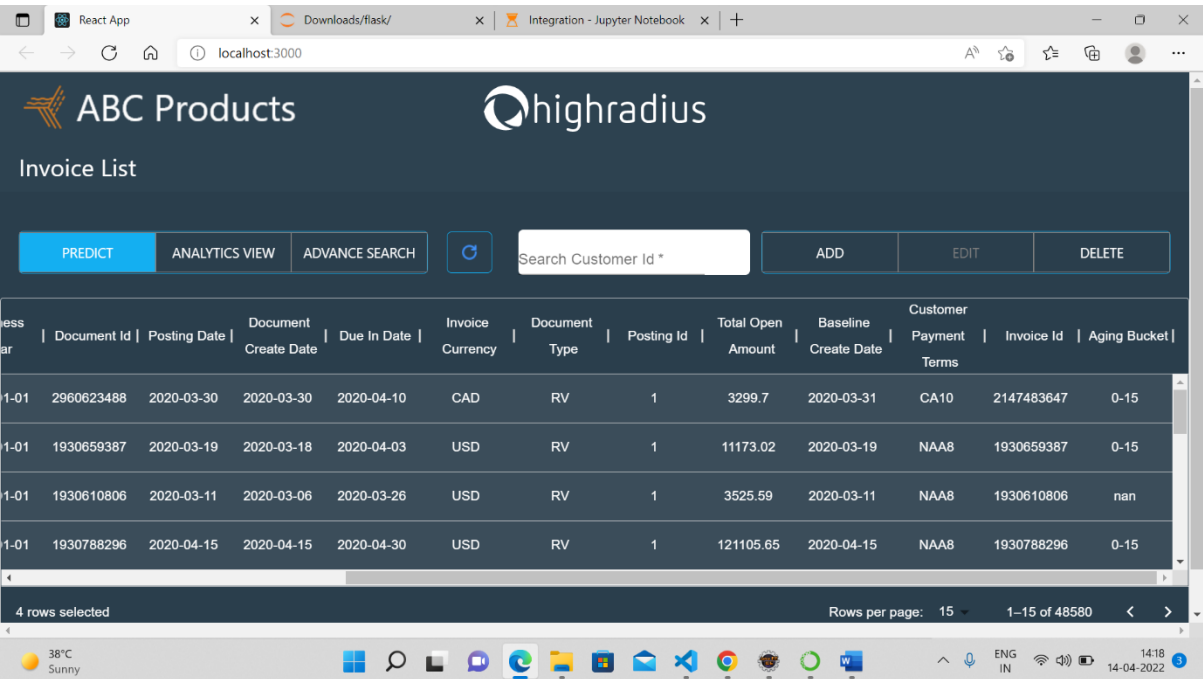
React App | Downloads/flask/ | Integration - Jupyter Notebook

localhost:3000

ABC Products

highradius

Invoice List

PREDICT | ANALYTICS VIEW | ADVANCE SEARCH

Search Customer Id *

ADD | EDIT | DELETE

| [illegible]ess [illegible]ar | Document Id | Posting Date | Document Create Date | Due In Date | Invoice Currency | Document Type | Posting Id | Total Open Amount | Baseline Create Date | Customer Payment Terms | Invoice Id | Aging Bucket |
|---|---|---|---|---|---|---|---|---|---|---|---|---|
| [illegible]1-01 | 2960623488 | 2020-03-30 | 2020-03-30 | 2020-04-10 | CAD | RV | 1 | 3299.7 | 2020-03-31 | CA10 | 2147483647 | 0-15 |
| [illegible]1-01 | 1930659387 | 2020-03-19 | 2020-03-18 | 2020-04-03 | USD | RV | 1 | 11173.02 | 2020-03-19 | NAA8 | 1930659387 | 0-15 |
| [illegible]1-01 | 1930610806 | 2020-03-11 | 2020-03-06 | 2020-03-26 | USD | RV | 1 | 3525.59 | 2020-03-11 | NAA8 | 1930610806 | nan |
| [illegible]1-01 | 1930788296 | 2020-04-15 | 2020-04-15 | 2020-04-30 | USD | RV | 1 | 121105.65 | 2020-04-15 | NAA8 | 1930788296 | 0-15 |

4 rows selected

Rows per page: 15

1–15 of 48580

38°C
Sunny

ENG
IN

14:18
14-04-2022